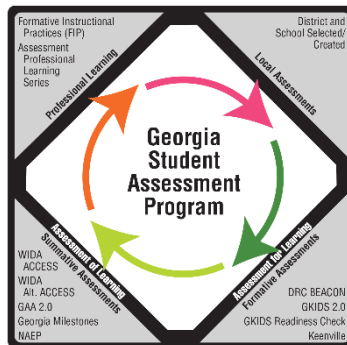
Formative Instructional Practices (FIP)
Assessment Professional Learning Series

District and School Selected/ Created

Professional Learning

Local Assessments

Georgia Student Assessment Program

Assessment of Learning
Summative Assessments

Assessment for Learning
Formative Assessments

WIDA ACCESS
WIDA Alt. ACCESS
GAA 2.0
Georgia Milestones
NAEP

DRC BEACON
GKIDS 2.0
GKIDS Readiness Check
Keenville